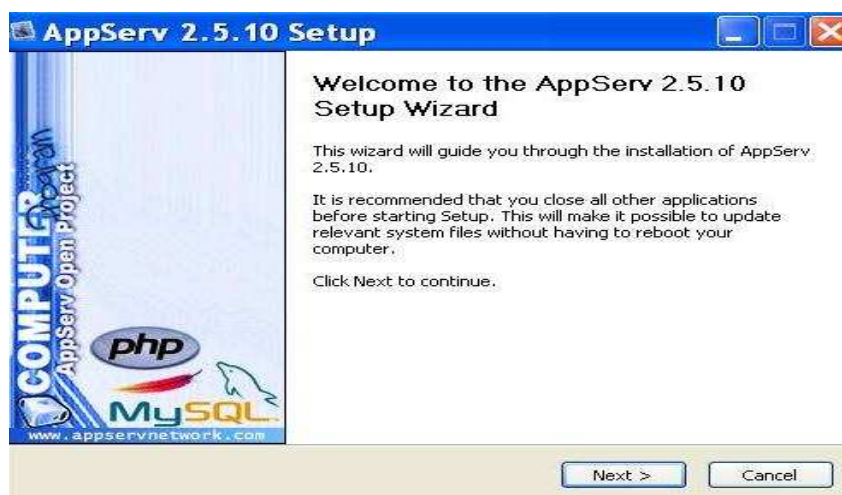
AppServ 2.5.10 Setup

COMPUTER
AppServ Open Project

php

MySQL

www.appservnetwork.com

Welcome to the AppServ 2.5.10 Setup Wizard

This wizard will guide you through the installation of AppServ 2.5.10.

It is recommended that you close all other applications before starting Setup. This will make it possible to update relevant system files without having to reboot your computer.

Click Next to continue.

Next >

Cancel